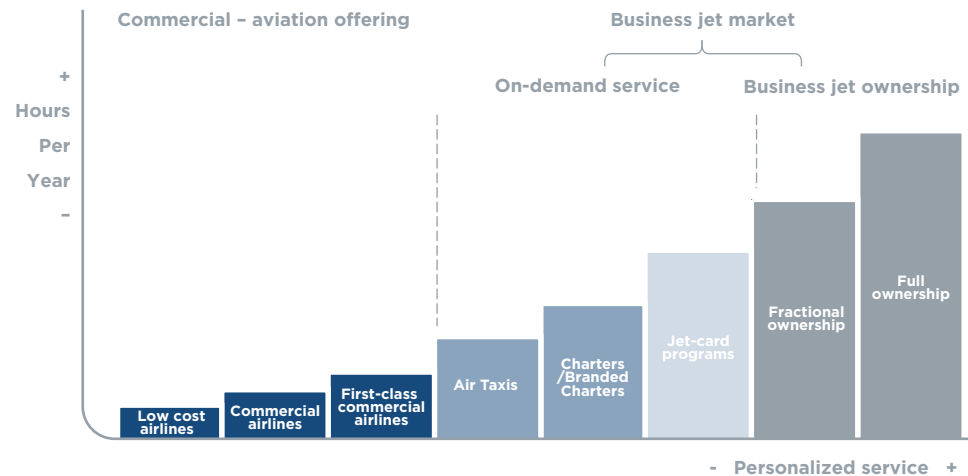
Commercial – aviation offering

Business jet market

On-demand service

Business jet ownership

+

Hours

Per

Year

–

Low cost airlines

Commercial airlines

First-class commercial airlines

Air Taxis

Charters /Branded Charters

Jet-card programs

Fractional ownership

Full ownership

- Personalized service +